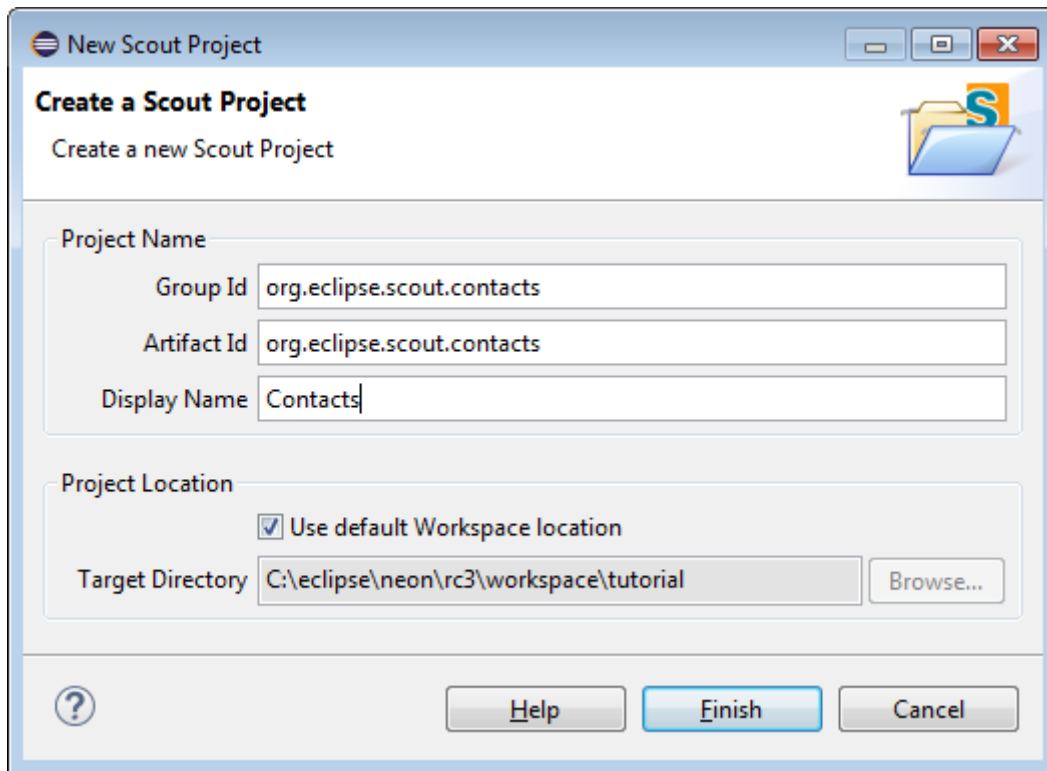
New Scout Project

Create a Scout Project

Create a new Scout Project

Project Name

Group Id org.eclipse.scout.contacts

Artifact Id org.eclipse.scout.contacts

Display Name Contacts

Project Location

Use default Workspace location

Target Directory C:\eclipse\neon\rc3\workspace\tutorial

Browse...

?

Help

Finish

Cancel